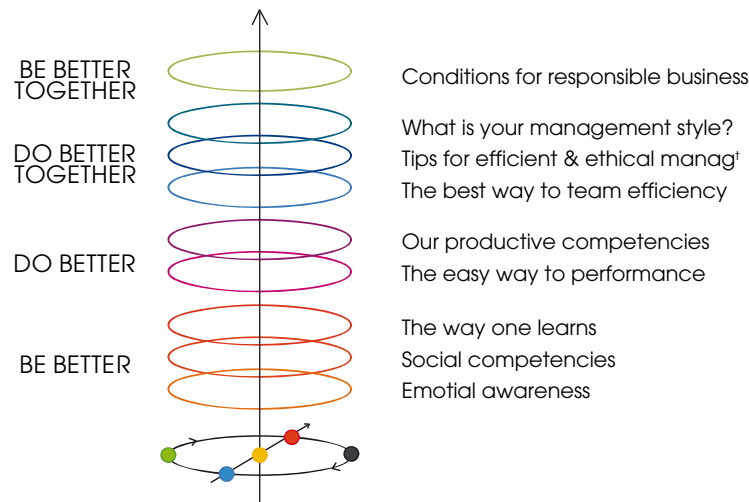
BE BETTER TOGETHER

Conditions for responsible business

DO BETTER TOGETHER

What is your management style?
Tips for efficient & ethical managt
The best way to team efficiency

DO BETTER

Our productive competencies
The easy way to performance

BE BETTER

The way one learns
Social competencies
Emotial awareness